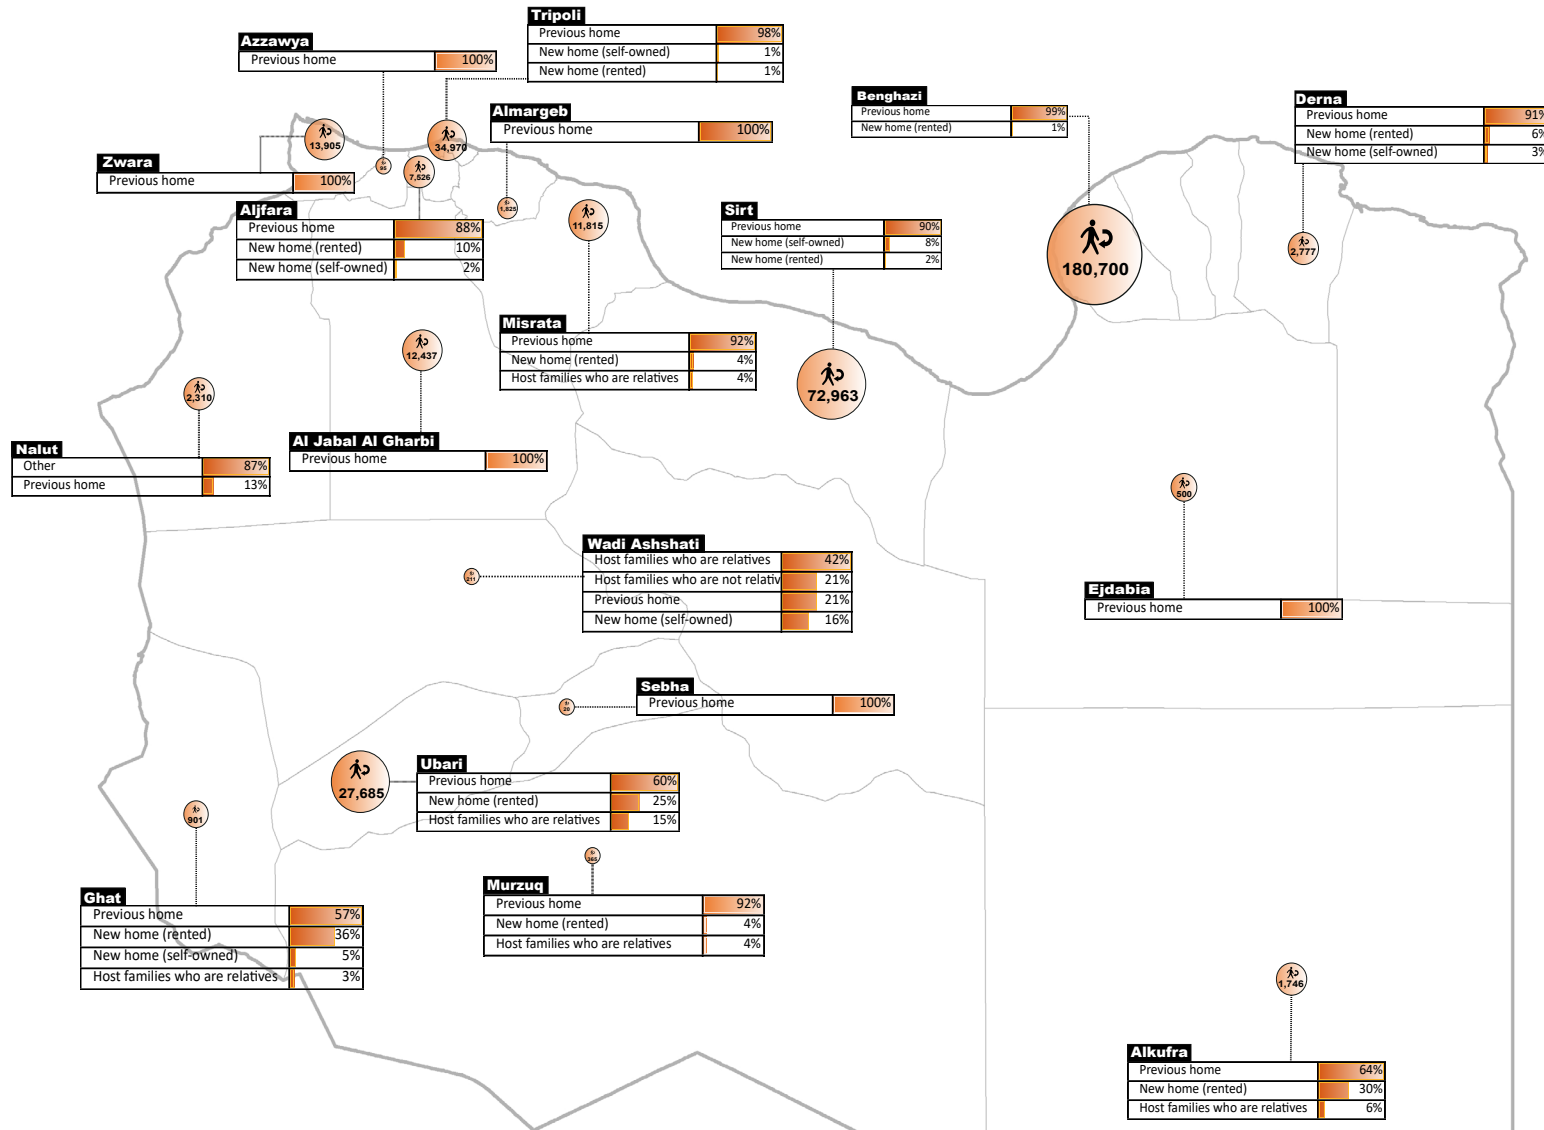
Tripoli

| Previous home | 98% |
|---|---|
| New home (self-owned) | 1% |
| New home (rented) | 1% |

Azzawya

| Previous home | 100% |
|---|---|

Almargeb

| Previous home | 100% |
|---|---|

Benghazi

| Previous home | 99% |
|---|---|
| New home (rented) | 1% |

Derna

| Previous home | 91% |
|---|---|
| New home (rented) | 6% |
| New home (self-owned) | 3% |

13,905
34,970
95
7,526
1,825
11,815
180,700
2,777

Zwara

| Previous home | 100% |
|---|---|

Aljfara

| Previous home | 88% |
|---|---|
| New home (rented) | 10% |
| New home (self-owned) | 2% |

Sirt

| Previous home | 90% |
|---|---|
| New home (self-owned) | 8% |
| New home (rented) | 2% |

Misrata

| Previous home | 92% |
|---|---|
| New home (rented) | 4% |
| Host families who are relatives | 4% |

12,437
2,310
72,963

Nalut

| Other | 87% |
|---|---|
| Previous home | 13% |

Al Jabal Al Gharbi

| Previous home | 100% |
|---|---|

500

Wadi Ashshati

| Host families who are relatives | 42% |
|---|---|
| Host families who are not relativ | 21% |
| Previous home | 21% |
| New home (self-owned) | 16% |

211

Ejdabia

| Previous home | 100% |
|---|---|

Sebha

| Previous home | 100% |
|---|---|

20
27,685

Ubari

| Previous home | 60% |
|---|---|
| New home (rented) | 25% |
| Host families who are relatives | 15% |

901
365

Murzuq

| Previous home | 92% |
|---|---|
| New home (rented) | 4% |
| Host families who are relatives | 4% |

Ghat

| Previous home | 57% |
|---|---|
| New home (rented) | 36% |
| New home (self-owned) | 5% |
| Host families who are relatives | 3% |

1,746

Alkufra

| Previous home | 64% |
|---|---|
| New home (rented) | 30% |
| Host families who are relatives | 6% |